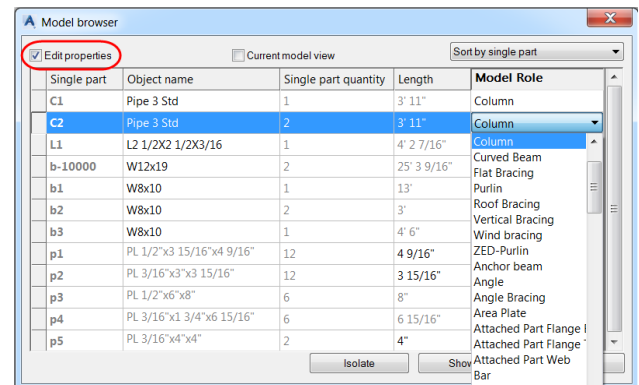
Model browser

Edit properties

Current model view

Sort by single part

| Single part | Object name | Single part quantity | Length | Model Role |
|---|---|---|---|---|
| C1 | Pipe 3 Std | 1 | 3' 11" | Column |
| C2 | Pipe 3 Std | 2 | 3' 11" | Column |
| L1 | L2 1/2X2 1/2X3/16 | 1 | 4' 2 7/16" | Column |
| b-10000 | W12x19 | 2 | 25' 3 9/16" | Curved Beam |
| b1 | W8x10 | 1 | 13' | Flat Bracing |
| b2 | W8x10 | 2 | 3' | Purlin |
| b3 | W8x10 | 1 | 4' 6" | Roof Bracing |
| p1 | PL 1/2"x3 15/16"x4 9/16" | 12 | 4 9/16" | Vertical Bracing |
| p2 | PL 3/16"x3"x3 15/16" | 12 | 3 15/16" | Wind bracing |
| p3 | PL 1/2"x6"x8" | 6 | 8" | ZED-Purlin |
| p4 | PL 3/16"x1 3/4"x6 15/16" | 6 | 6 15/16" | Anchor beam |
| p5 | PL 3/16"x4"x4" | 2 | 4" | Angle |

Angle Bracing
Area Plate
Attached Part Flange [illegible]
Attached Part Flange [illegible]
Attached Part Web
Bar

Isolate

Show